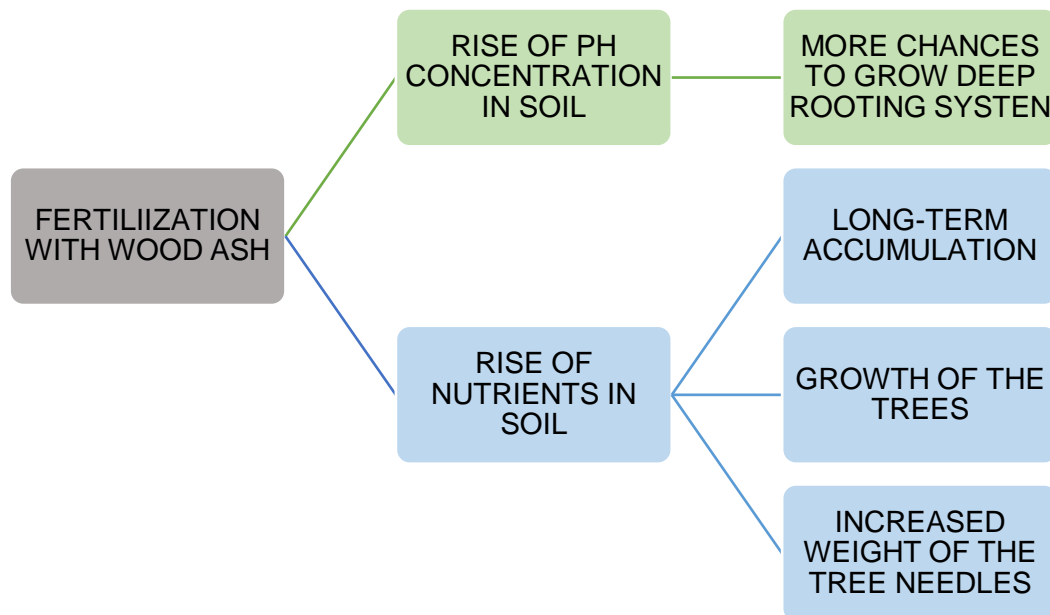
FERTILIIZATION WITH WOOD ASH

RISE OF PH CONCENTRATION IN SOIL

MORE CHANCES TO GROW DEEP ROOTING SYSTEN

RISE OF NUTRIENTS IN SOIL

LONG-TERM ACCUMULATION

GROWTH OF THE TREES

INCREASED WEIGHT OF THE TREE NEEDLES